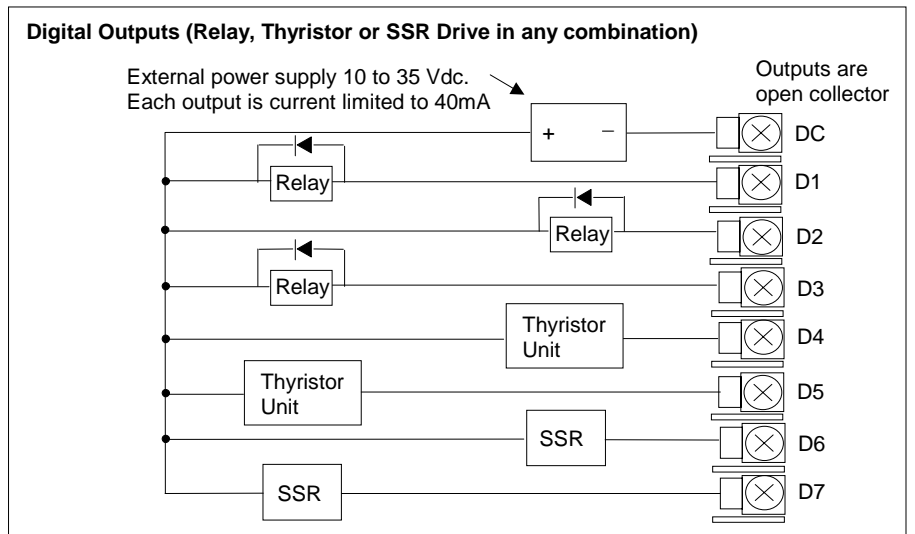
Digital Outputs (Relay, Thyristor or SSR Drive in any combination)

External power supply 10 to 35 Vdc.
Each output is current limited to 40mA

Outputs are open collector

+ −

DC

Relay

D1

Relay

D2

Relay

D3

Thyristor Unit

D4

Thyristor Unit

D5

SSR

D6

SSR

D7